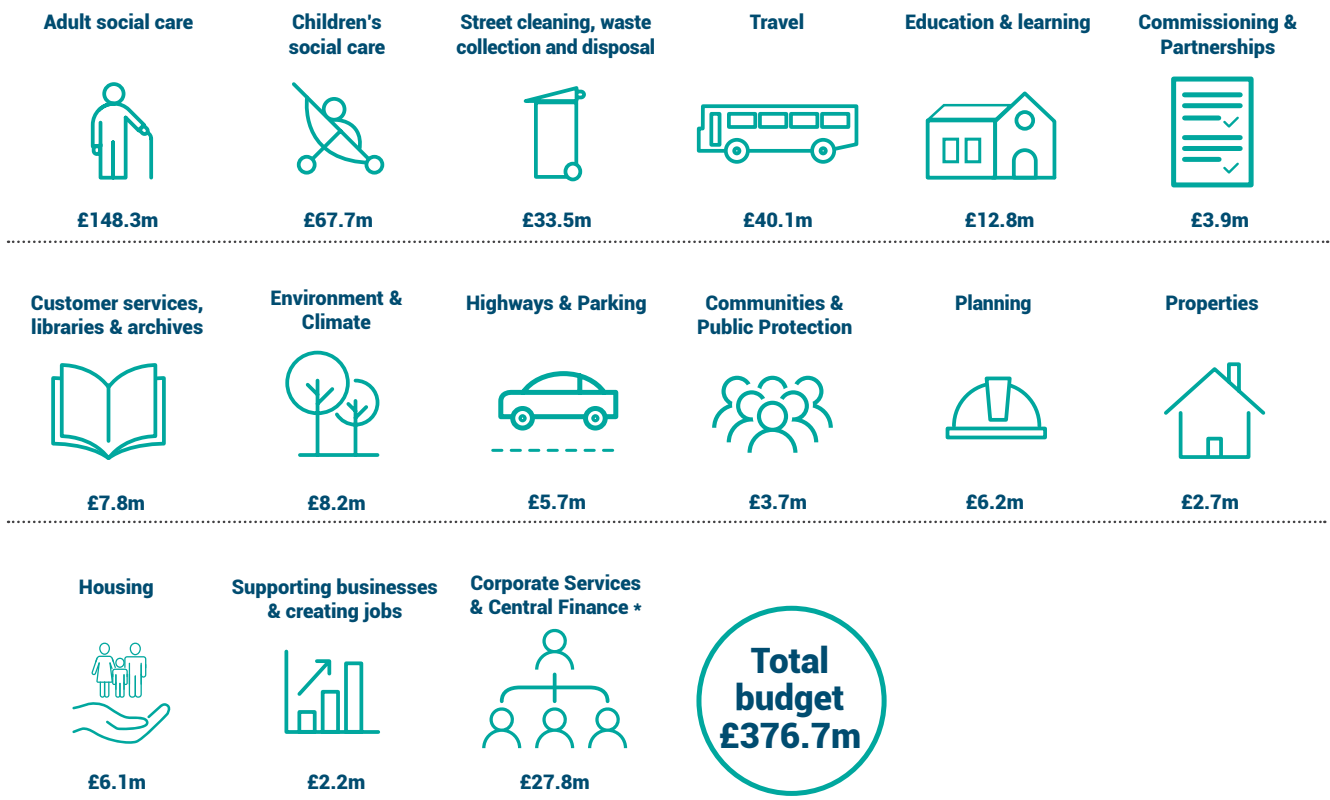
Adult social care

£148.3m

Children's social care

£67.7m

Street cleaning, waste collection and disposal

£33.5m

Travel

£40.1m

Education & learning

£12.8m

Commissioning & Partnerships

£3.9m

Customer services, libraries & archives

£7.8m

Environment & Climate

£8.2m

Highways & Parking

£5.7m

Communities & Public Protection

£3.7m

Planning

£6.2m

Properties

£2.7m

Housing

£6.1m

Supporting businesses & creating jobs

£2.2m

Corporate Services & Central Finance *

£27.8m

Total budget £376.7m